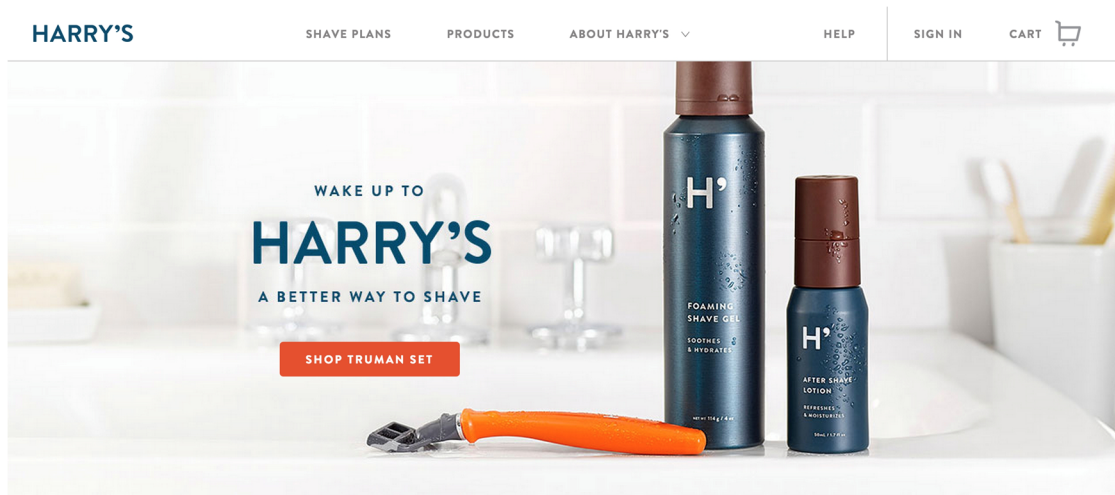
HARRY'S

SHAVE PLANS PRODUCTS ABOUT HARRY'S HELP SIGN IN CART

WAKE UP TO
HARRY'S
A BETTER WAY TO SHAVE

SHOP TRUMAN SET

H'
FOAMING SHAVE GEL
SOOTHES & HYDRATES
NET WT 114 g / 4 oz

H'
AFTER SHAVE LOTION
REFRESHES & MOISTURIZES
50 mL / 1.7 fl oz